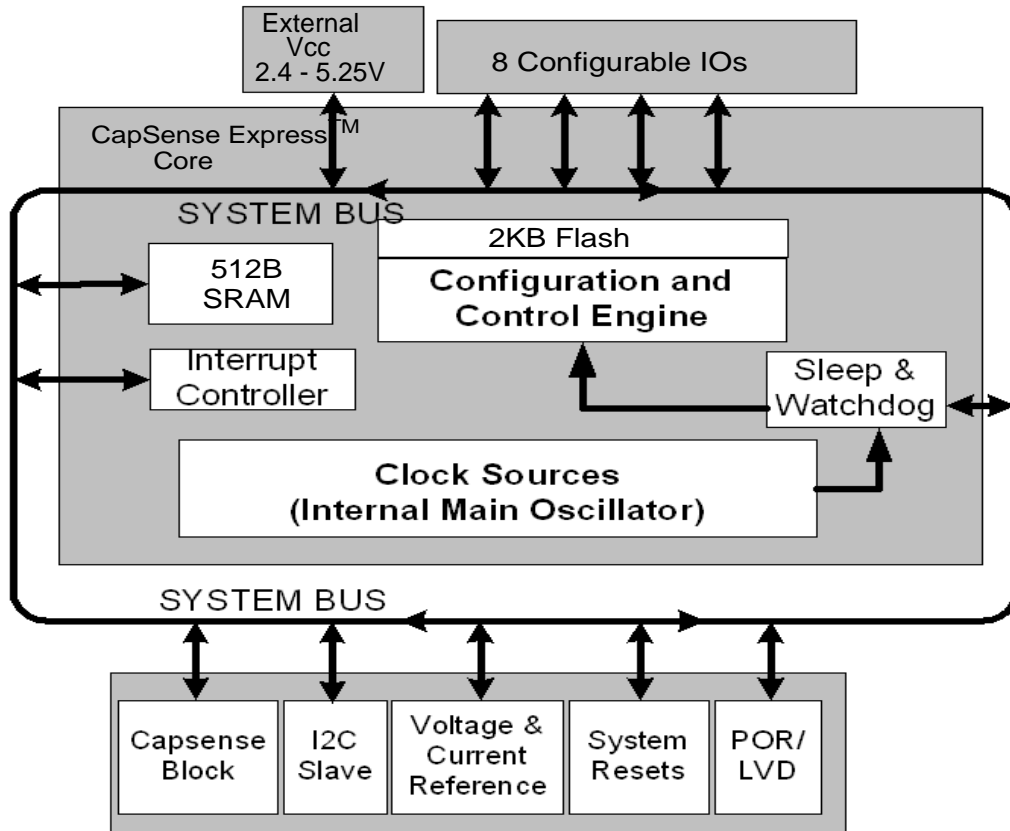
External Vcc 2.4 - 5.25V

8 Configurable IOs

CapSense Express$^{TM}$ Core

SYSTEM BUS

2KB Flash

Configuration and Control Engine

512B SRAM

Interrupt Controller

Sleep & Watchdog

Clock Sources (Internal Main Oscillator)

SYSTEM BUS

Capsense Block

I2C Slave

Voltage & Current Reference

System Resets

POR/ LVD